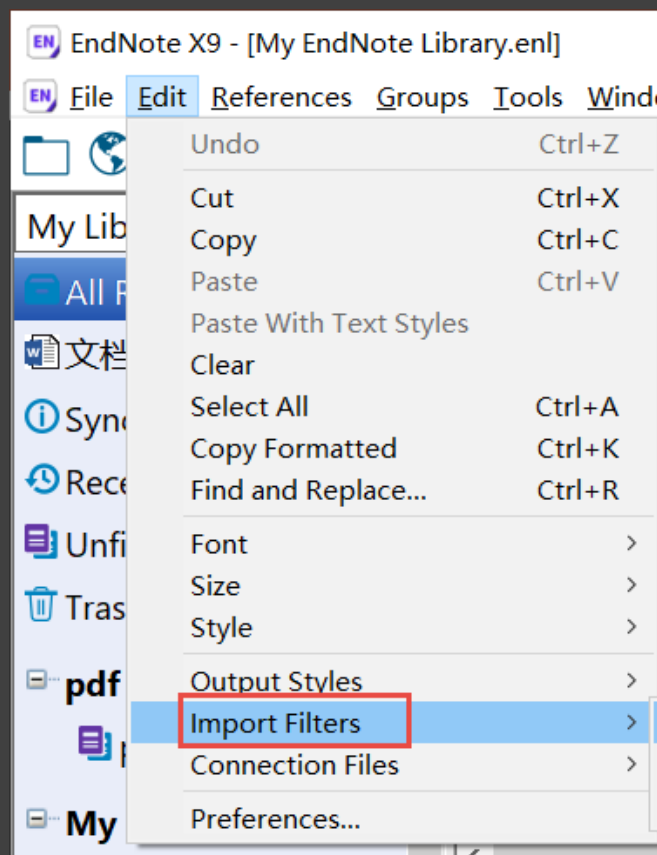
EndNote X9 - [My EndNote Library.enl]

File Edit References Groups Tools Windo

My Lib

All R

文档

Sync

Rece

Unfi

Tras

pdf

My

Undo Ctrl+Z
Cut Ctrl+X
Copy Ctrl+C
Paste Ctrl+V
Paste With Text Styles
Clear
Select All Ctrl+A
Copy Formatted Ctrl+K
Find and Replace... Ctrl+R
Font
Size
Style
Output Styles
Import Filters
Connection Files
Preferences...